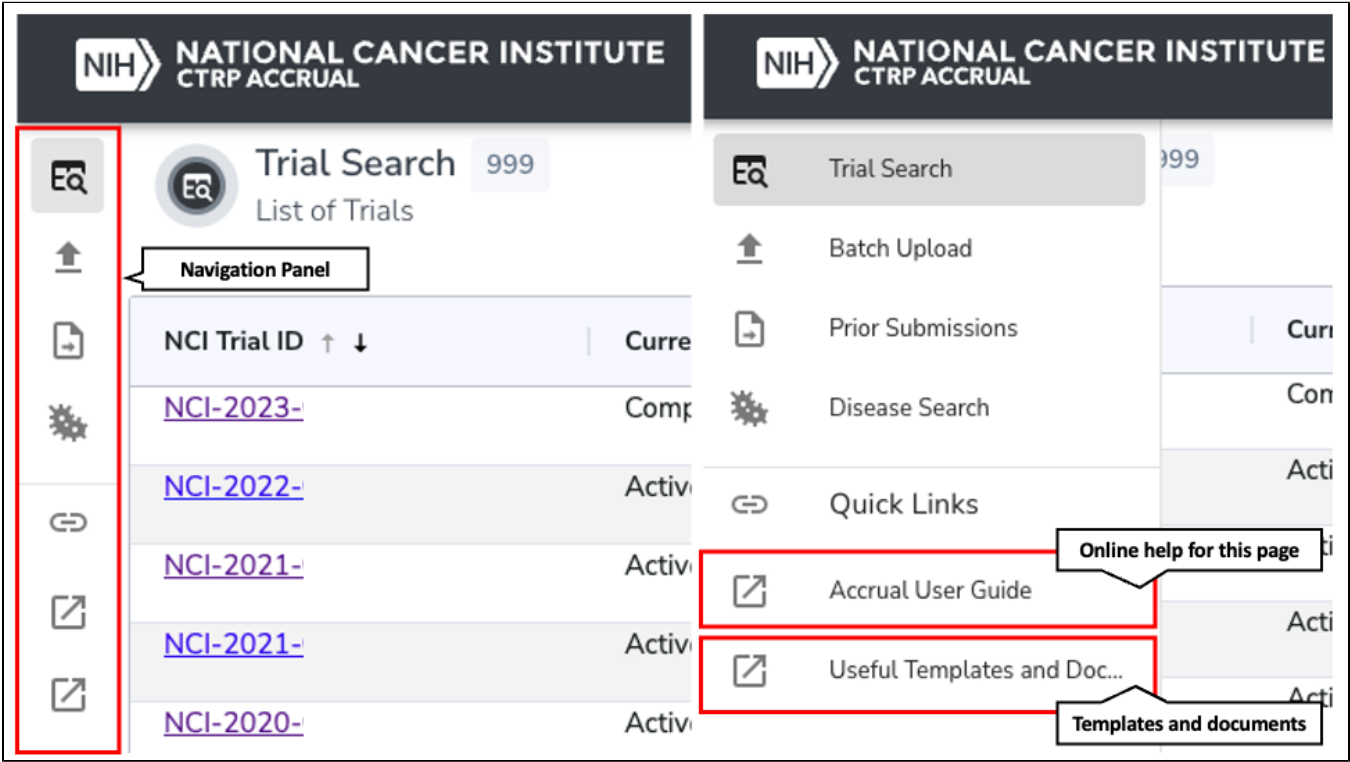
NIH NATIONAL CANCER INSTITUTE
CTRP ACCRUAL

Trial Search 999
List of Trials

Navigation Panel

| NCI Trial ID ↑ ↓ | Curre |
|---|---|
| NCI-2023- | Comp |
| NCI-2022- | Activ |
| NCI-2021- | Activ |
| NCI-2021- | Activ |
| NCI-2020- | Activ |

NIH NATIONAL CANCER INSTITUTE
CTRP ACCRUAL

Trial Search
999
Batch Upload
Prior Submissions
Cur
Disease Search
Com
Acti
Quick Links
Online help for this page
Accrual User Guide
Acti
Useful Templates and Doc...
Acti
Templates and documents